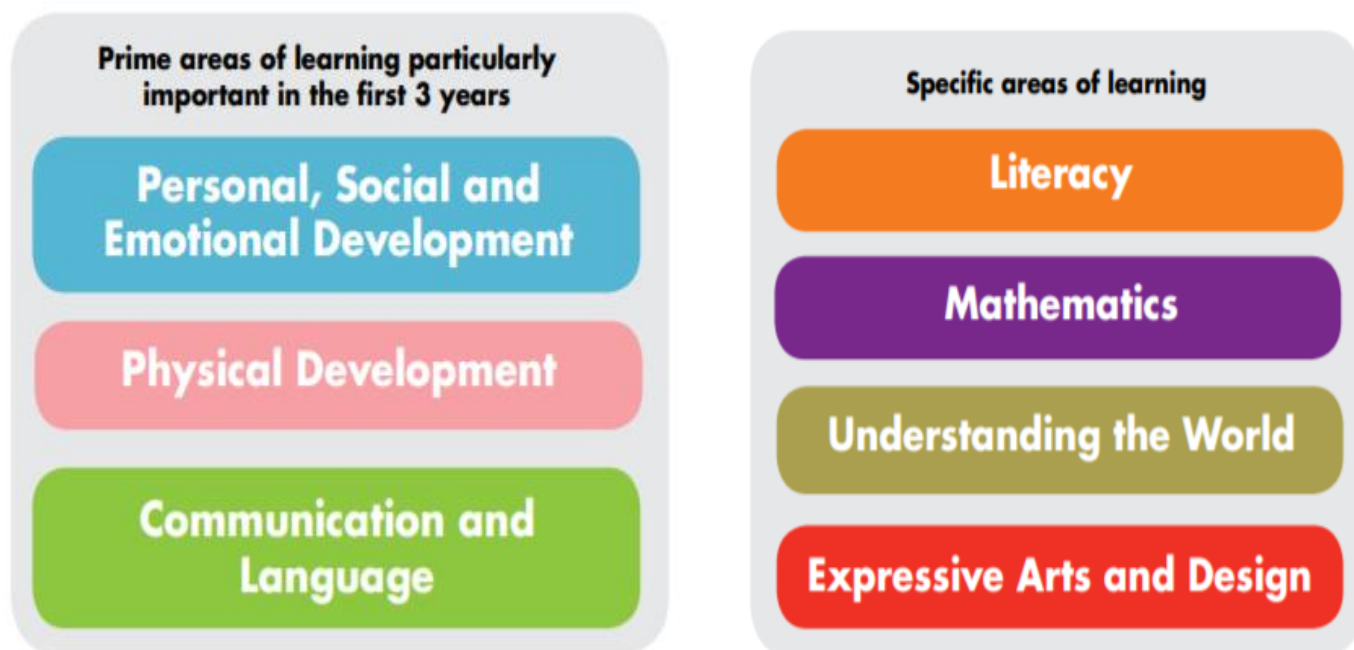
Prime areas of learning particularly important in the first 3 years

Personal, Social and Emotional Development

Physical Development

Communication and Language

Specific areas of learning

Literacy

Mathematics

Understanding the World

Expressive Arts and Design